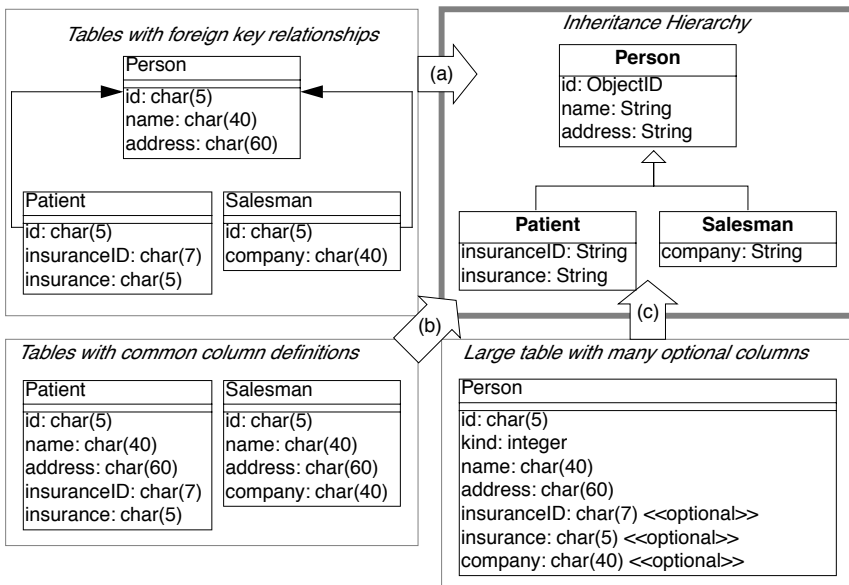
Tables with foreign key relationships

Person
id: char(5)
name: char(40)
address: char(60)

Patient
id: char(5)
insuranceID: char(7)
insurance: char(5)

Salesman
id: char(5)
company: char(40)

(a)

Inheritance Hierarchy

Person
id: ObjectID
name: String
address: String

Patient
insuranceID: String
insurance: String

Salesman
company: String

(b)

(c)

Tables with common column definitions

Patient
id: char(5)
name: char(40)
address: char(60)
insuranceID: char(7)
insurance: char(5)

Salesman
id: char(5)
name: char(40)
address: char(60)
company: char(40)

Large table with many optional columns

Person
id: char(5)
kind: integer
name: char(40)
address: char(60)
insuranceID: char(7) <<optional>>
insurance: char(5) <<optional>>
company: char(40) <<optional>>